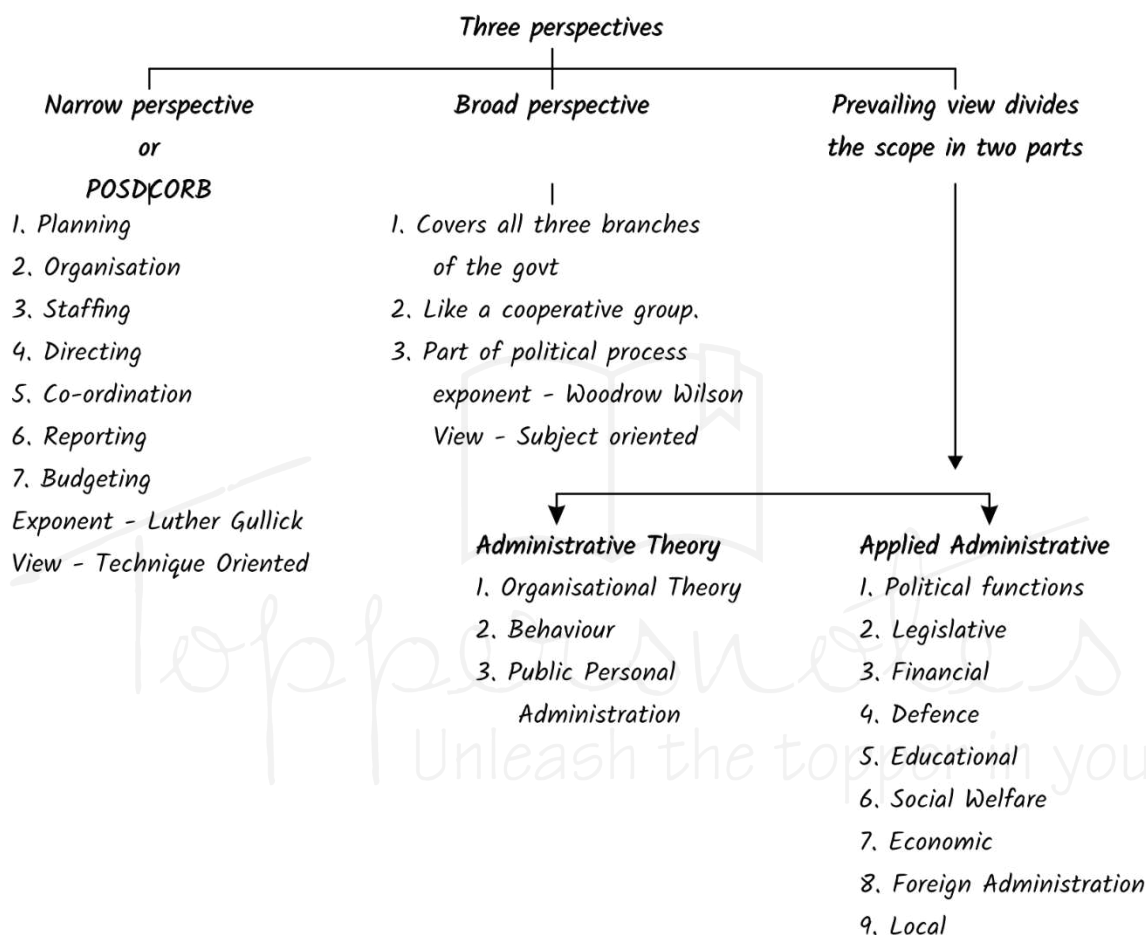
Three perspectives

Narrow perspective
or
POSDCORB
1. Planning
2. Organisation
3. Staffing
4. Directing
5. Co-ordination
6. Reporting
7. Budgeting
Exponent - Luther Gullick
View - Technique Oriented

Broad perspective
1. Covers all three branches of the govt
2. Like a cooperative group.
3. Part of political process
exponent - Woodrow Wilson
View - Subject oriented

Prevailing view divides the scope in two parts

Administrative Theory
1. Organisational Theory
2. Behaviour
3. Public Personal Administration

Applied Administrative
1. Political functions
2. Legislative
3. Financial
4. Defence
5. Educational
6. Social Welfare
7. Economic
8. Foreign Administration
9. Local

Toppersnotes
Unleash the topper in you